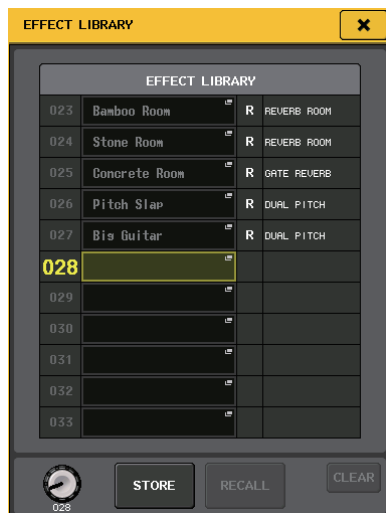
EFFECT LIBRARY

EFFECT LIBRARY

| | | | |
|---|---|---|---|
| 023 | Bamboo Room | R | REVERB ROOM |
| 024 | Stone Room | R | REVERB ROOM |
| 025 | Concrete Room | R | GATE REVERB |
| 026 | Pitch Slap | R | DUAL PITCH |
| 027 | Big Guitar | R | DUAL PITCH |
| 028 | | | |
| 029 | | | |
| 030 | | | |
| 031 | | | |
| 032 | | | |
| 033 | | | |

028

STORE

RECALL

CLEAR